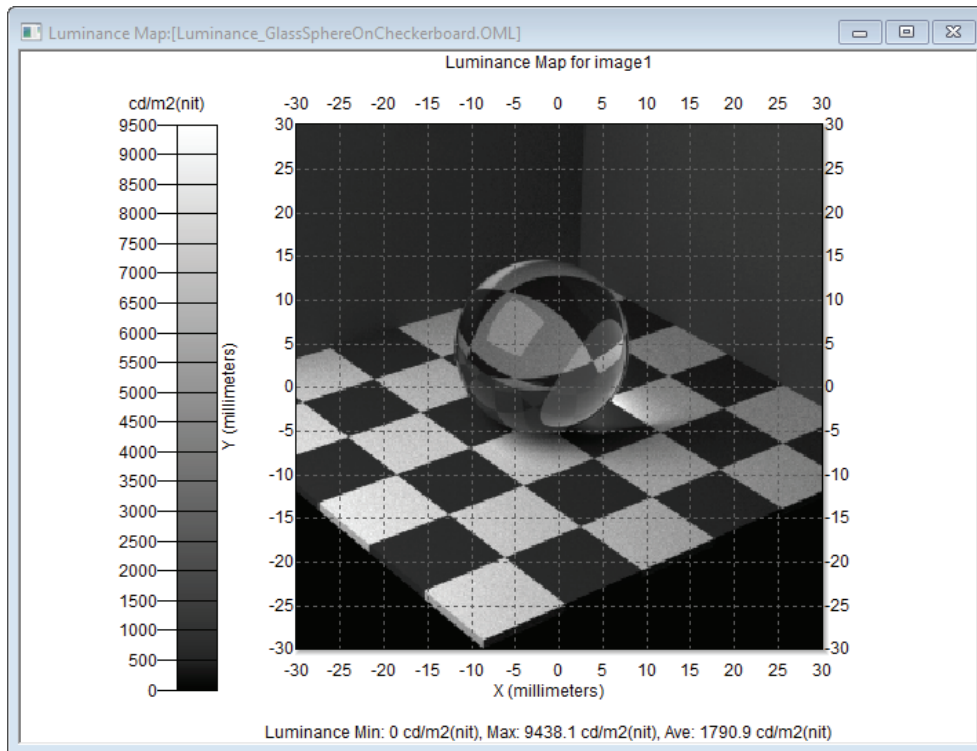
Luminance Map:[Luminance_GlassSphereOnCheckerboard.OML]

Luminance Map for image1

cd/m2(nit)

9500
9000
8500
8000
7500
7000
6500
6000
5500
5000
4500
4000
3500
3000
2500
2000
1500
1000
500
0

Y (millimeters)

-30 -25 -20 -15 -10 -5 0 5 10 15 20 25 30

30
25
20
15
10
5
0
-5
-10
-15
-20
-25
-30

30
25
20
15
10
5
0
-5
-10
-15
-20
-25
-30

-30 -25 -20 -15 -10 -5 0 5 10 15 20 25 30

X (millimeters)

Luminance Min: 0 cd/m2(nit), Max: 9438.1 cd/m2(nit), Ave: 1790.9 cd/m2(nit)